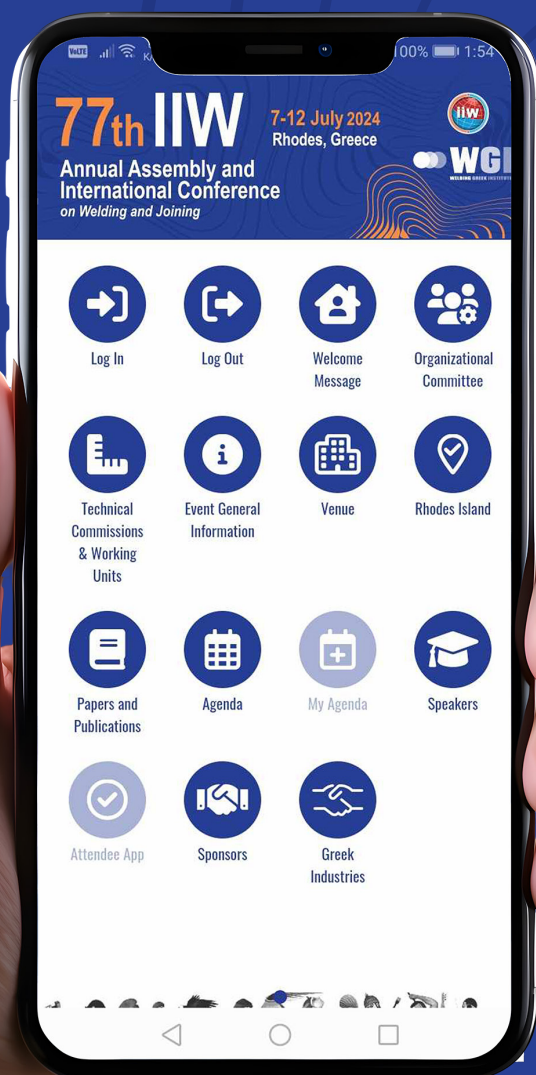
VoLTE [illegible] 100% 1:54

77th IIW 7-12 July 2024 Rhodes, Greece

Annual Assembly and International Conference on Welding and Joining

IIW

WGI WELDING GREEK INSTITUTE

Log In

Log Out

Welcome Message

Organizational Committee

Technical Commissions & Working Units

Event General Information

Venue

Rhodes Island

Papers and Publications

Agenda

My Agenda

Speakers

Attendee App

Sponsors

Greek Industries